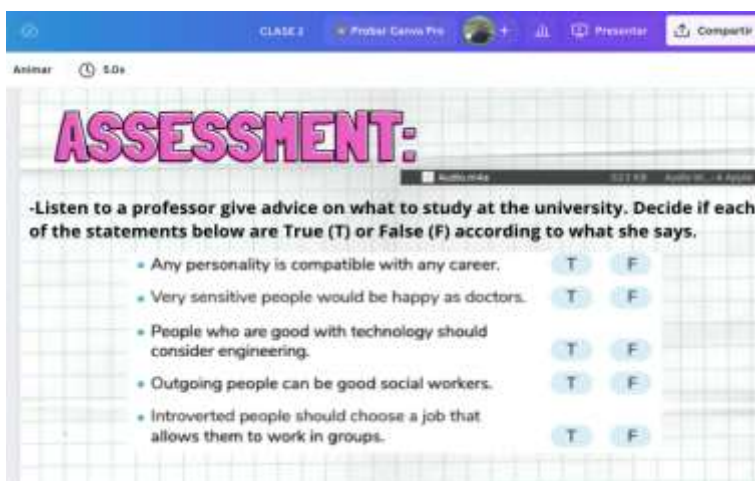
CLASE 2 Probar Canva Pro + Presentar Compartir

Animar 5.0s

ASSESSMENT:

Audio.m4a

-Listen to a professor give advice on what to study at the university. Decide if each of the statements below are True (T) or False (F) according to what she says.

- Any personality is compatible with any career. T F
- Very sensitive people would be happy as doctors. T F
- People who are good with technology should consider engineering. T F
- Outgoing people can be good social workers. T F
- Introverted people should choose a job that allows them to work in groups. T F